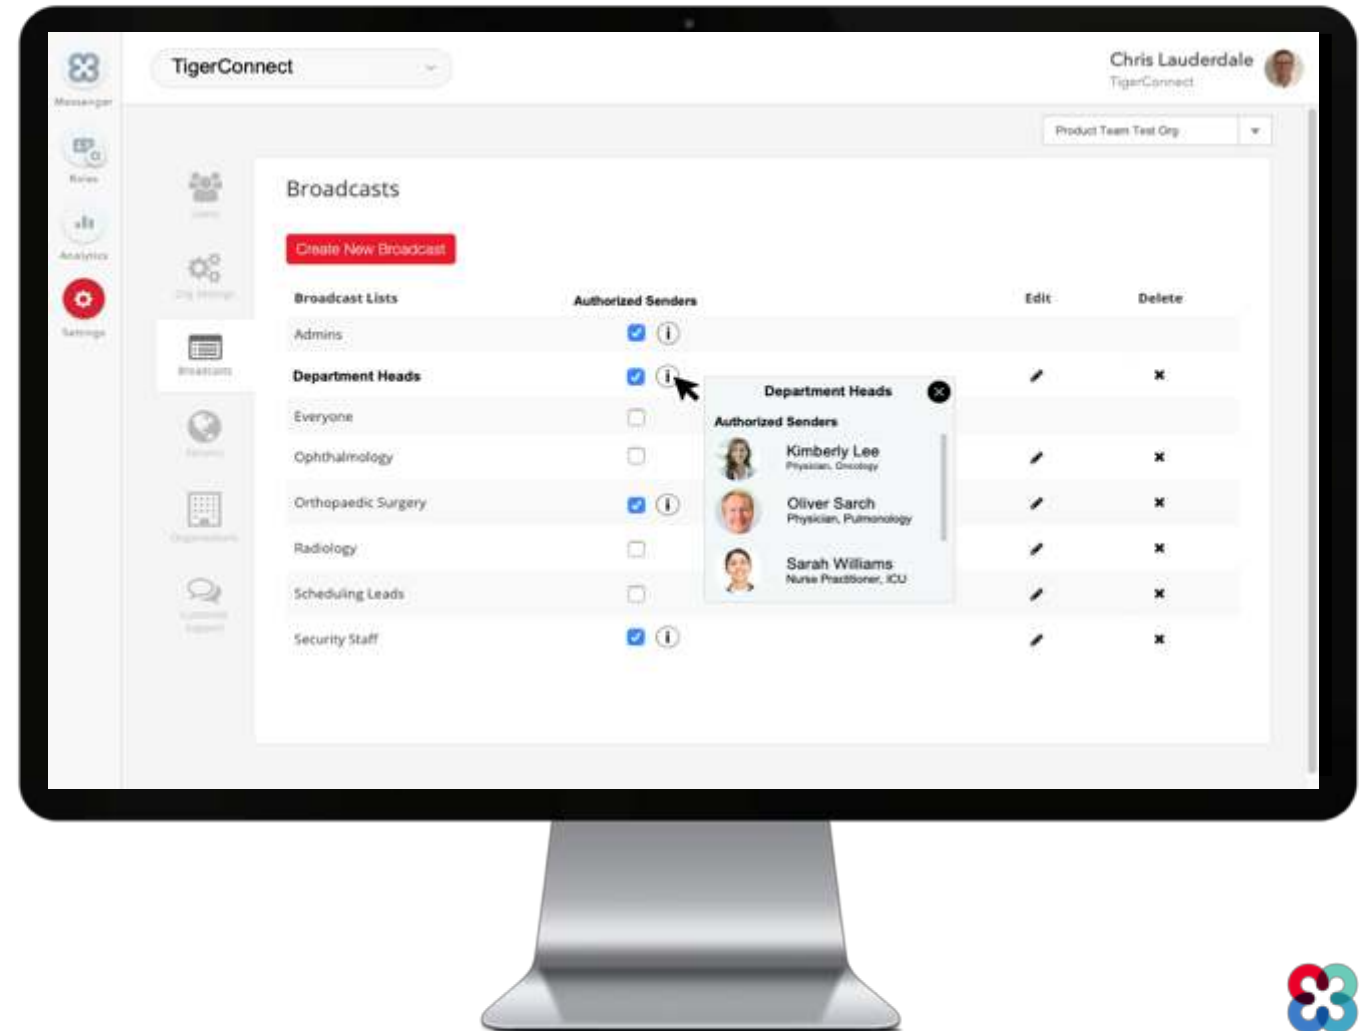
Messenger

Roles

Analytics

Settings

TigerConnect

Chris Lauderdale
TigerConnect

Product Team Test Org

Users

Org Settings

Broadcasts

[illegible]

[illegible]

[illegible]

Broadcasts

Create New Broadcast

| Broadcast Lists | Authorized Senders | Edit | Delete |
|---|---|---|---|
| Admins | | | |
| Department Heads | | | |
| Everyone | | | |
| Ophthalmology | | | |
| Orthopaedic Surgery | | | |
| Radiology | | | |
| Scheduling Leads | | | |
| Security Staff | | | |

Department Heads
Authorized Senders
Kimberly Lee
Physician, Oncology
Oliver Sarch
Physician, Pulmonology
Sarah Williams
Nurse Practitioner, ICU